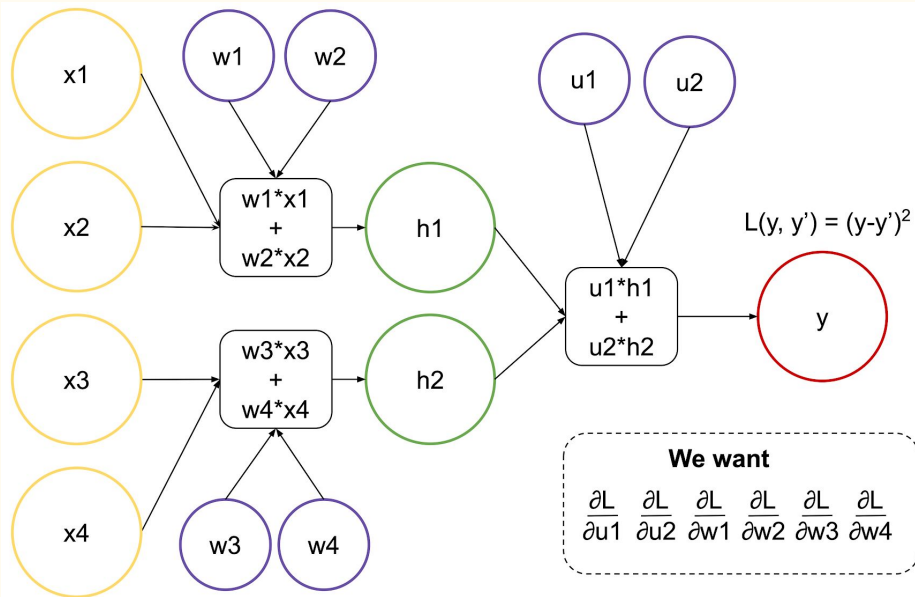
x1

w1

w2

u1

u2

x2

w1*x1 + w2*x2

h1

$L(y, y') = (y-y')^2$

u1*h1 + u2*h2

y

x3

w3*x3 + w4*x4

h2

x4

w3

w4

We want

$\frac{\partial L}{\partial u1}$ $\frac{\partial L}{\partial u2}$ $\frac{\partial L}{\partial w1}$ $\frac{\partial L}{\partial w2}$ $\frac{\partial L}{\partial w3}$ $\frac{\partial L}{\partial w4}$